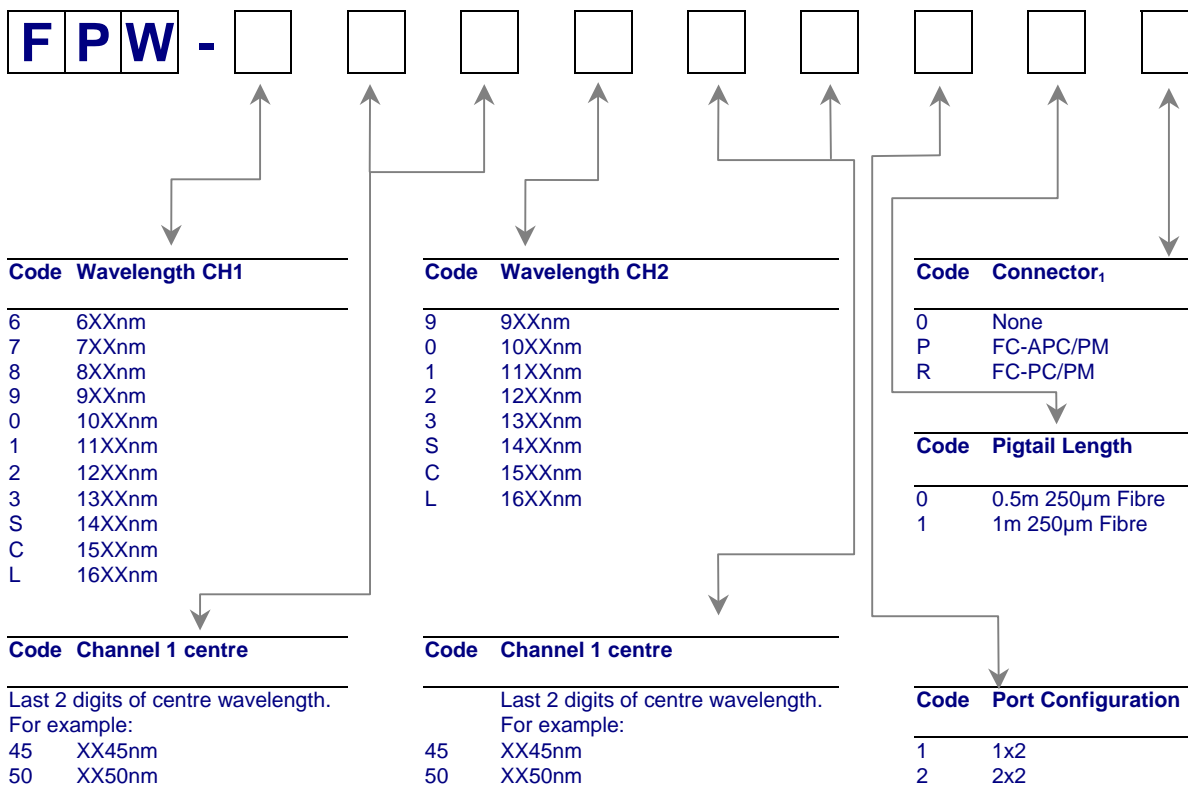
F P W -

| Code | Wavelength CH1 |
|---|---|
| 6 | 6XXnm |
| 7 | 7XXnm |
| 8 | 8XXnm |
| 9 | 9XXnm |
| 0 | 10XXnm |
| 1 | 11XXnm |
| 2 | 12XXnm |
| 3 | 13XXnm |
| S | 14XXnm |
| C | 15XXnm |
| L | 16XXnm |

| Code | Wavelength CH2 |
|---|---|
| 9 | 9XXnm |
| 0 | 10XXnm |
| 1 | 11XXnm |
| 2 | 12XXnm |
| 3 | 13XXnm |
| S | 14XXnm |
| C | 15XXnm |
| L | 16XXnm |

| Code | Connector$_1$ |
|---|---|
| 0 | None |
| P | FC-APC/PM |
| R | FC-PC/PM |

| Code | Pigtail Length |
|---|---|
| 0 | 0.5m 250µm Fibre |
| 1 | 1m 250µm Fibre |

| Code | Channel 1 centre |
|---|---|
| | Last 2 digits of centre wavelength. For example: |
| 45 | XX45nm |
| 50 | XX50nm |

| Code | Channel 1 centre |
|---|---|
| | Last 2 digits of centre wavelength. For example: |
| 45 | XX45nm |
| 50 | XX50nm |

| Code | Port Configuration |
|---|---|
| 1 | 1x2 |
| 2 | 2x2 |